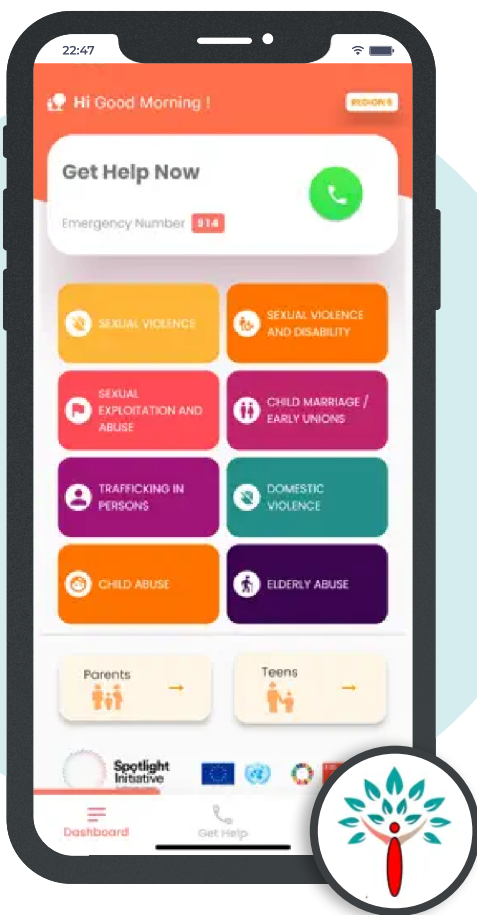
22:47

Hi Good Morning !

REGION 6

Get Help Now

Emergency Number 914

SEXUAL VIOLENCE

SEXUAL VIOLENCE AND DISABILITY

SEXUAL EXPLOITATION AND ABUSE

CHILD MARRIAGE / EARLY UNIONS

TRAFFICKING IN PERSONS

DOMESTIC VIOLENCE

CHILD ABUSE

ELDERLY ABUSE

Parents →

Teens →

Spotlight Initiative

Dashboard

Get Help